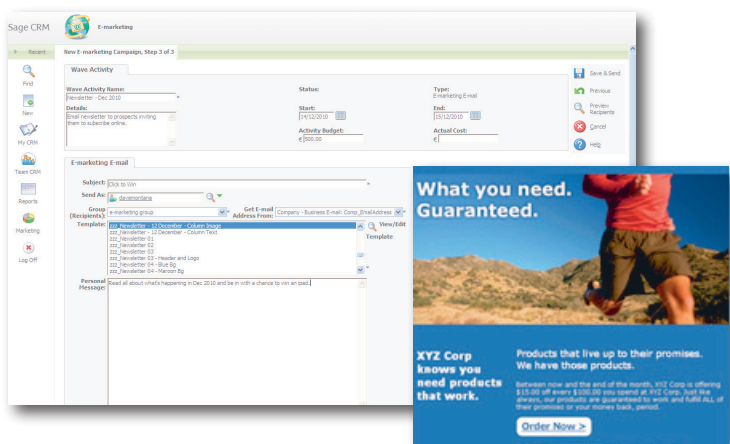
Sage CRM

E-marketing

Recent

New E-marketing Campaign, Step 3 of 3

Find

New

My CRM

Team CRM

Reports

Marketing

Log Off

Wave Activity

Wave Activity Name:
Newsletter - Dec 2010

Details:
Email newsletter to prospects inviting them to subscribe online.

Status:

Start:
14/12/2010

Activity Budget:
€ 500.00

Type:
E-marketing Email

End:
15/12/2010

Actual Cost:
€

Save & Send

Previous

Preview Recipients

Cancel

Help

E-marketing E-mail

Subject: Click to Win

Send As: davemontana

Group (Recipients): E-marketing group

Get E-mail Address From: Company - Business E-mail: Comp_EmailAddress

Template:
zzz_Newsletter - 12 December - Column Image
zzz_Newsletter - 12 December - Column Text
zzz_Newsletter 01
zzz_Newsletter 02
zzz_Newsletter 03
zzz_Newsletter 03 - Header and Logo
zzz_Newsletter 04 - Blue Bg
zzz_Newsletter 04 - Maroon Bg

View/Edit Template

Personal Message: Read all about what's happening in Dec 2010 and be in with a chance to win an ipad.

What you need. Guaranteed.

XYZ Corp knows you need products that work.

Products that live up to their promises. We have those products.

Between now and the end of the month, XYZ Corp is offering $15.00 off every $100.00 you spend at XYZ Corp. Just like always, our products are guaranteed to work and fulfill ALL of their promises or your money back, period.

Order Now >